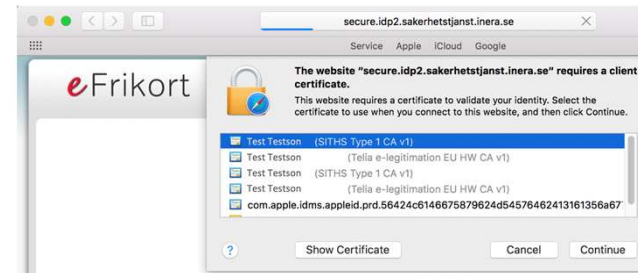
secure.idp2.sakerhetstjanst.inera.se

Service Apple iCloud Google

eFrikort

The website "secure.idp2.sakerhetstjanst.inera.se" requires a client certificate.

This website requires a certificate to validate your identity. Select the certificate to use when you connect to this website, and then click Continue.

Test Testson (SITHS Type 1 CA v1)
Test Testson (Telia e-legitimation EU HW CA v1)
Test Testson (SITHS Type 1 CA v1)
Test Testson (Telia e-legitimation EU HW CA v1)
com.apple.idms.appleid.prd.56424c6146675879624d54576462413161356a67

?

Show Certificate

Cancel

Continue